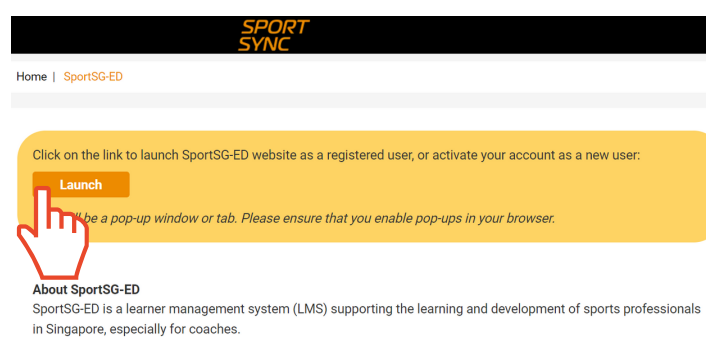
SPORT SYNC

Home | SportSG-ED

Click on the link to launch SportSG-ED website as a registered user, or activate your account as a new user:

Launch

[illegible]ll be a pop-up window or tab. Please ensure that you enable pop-ups in your browser.

About SportSG-ED

SportSG-ED is a learner management system (LMS) supporting the learning and development of sports professionals in Singapore, especially for coaches.